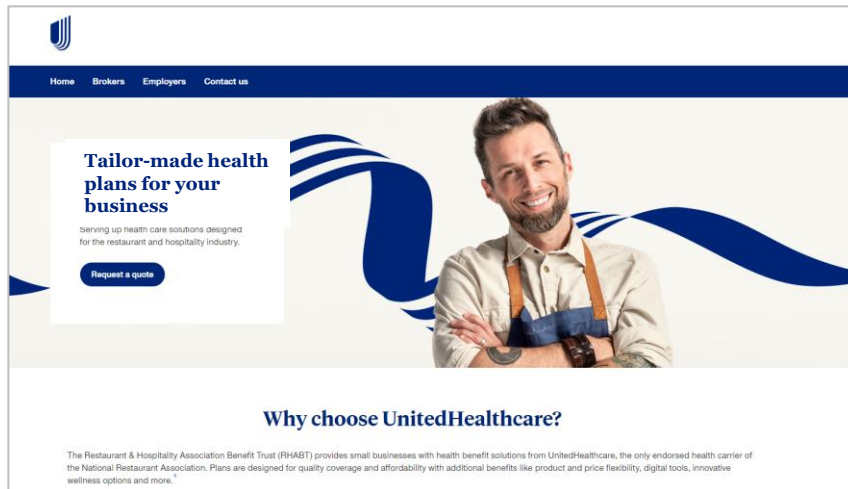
Home Brokers Employers Contact us

Tailor-made health plans for your business

Serving up health care solutions designed for the restaurant and hospitality industry.

Request a quote

Why choose UnitedHealthcare?

The Restaurant & Hospitality Association Benefit Trust (RHABT) provides small businesses with health benefit solutions from UnitedHealthcare, the only endorsed health carrier of the National Restaurant Association. Plans are designed for quality coverage and affordability with additional benefits like product and price flexibility, digital tools, innovative wellness options and more.$^1$